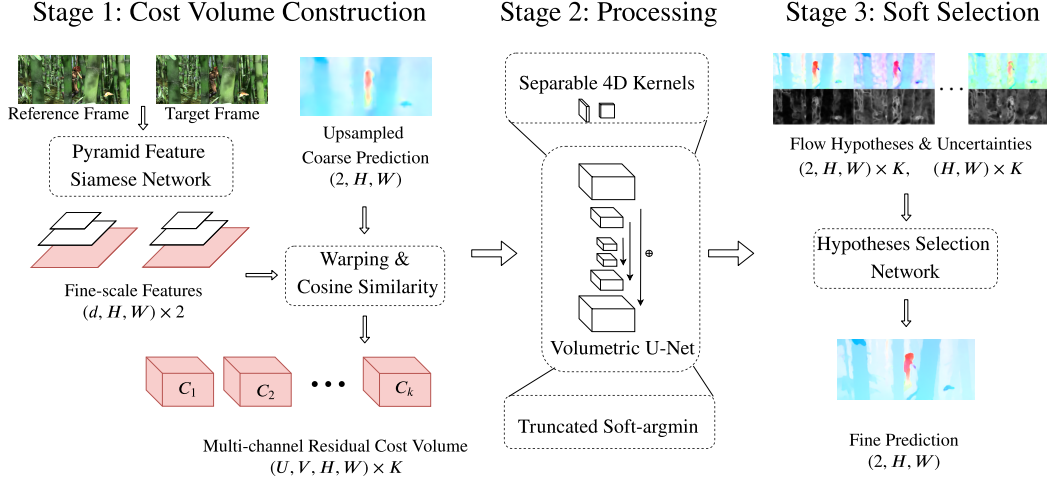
Stage 1: Cost Volume Construction

Stage 2: Processing

Stage 3: Soft Selection

Reference Frame

Target Frame

Pyramid Feature Siamese Network

Upsampled Coarse Prediction $(2, H, W)$

Fine-scale Features $(d, H, W) \times 2$

Warping & Cosine Similarity

$C_1$ $C_2$ ••• $C_k$

Multi-channel Residual Cost Volume $(U, V, H, W) \times K$

Separable 4D Kernels

$\oplus$

Volumetric U-Net

Truncated Soft-argmin

. . .

Flow Hypotheses & Uncertainties $(2, H, W) \times K$, $(H, W) \times K$

Hypotheses Selection Network

Fine Prediction $(2, H, W)$